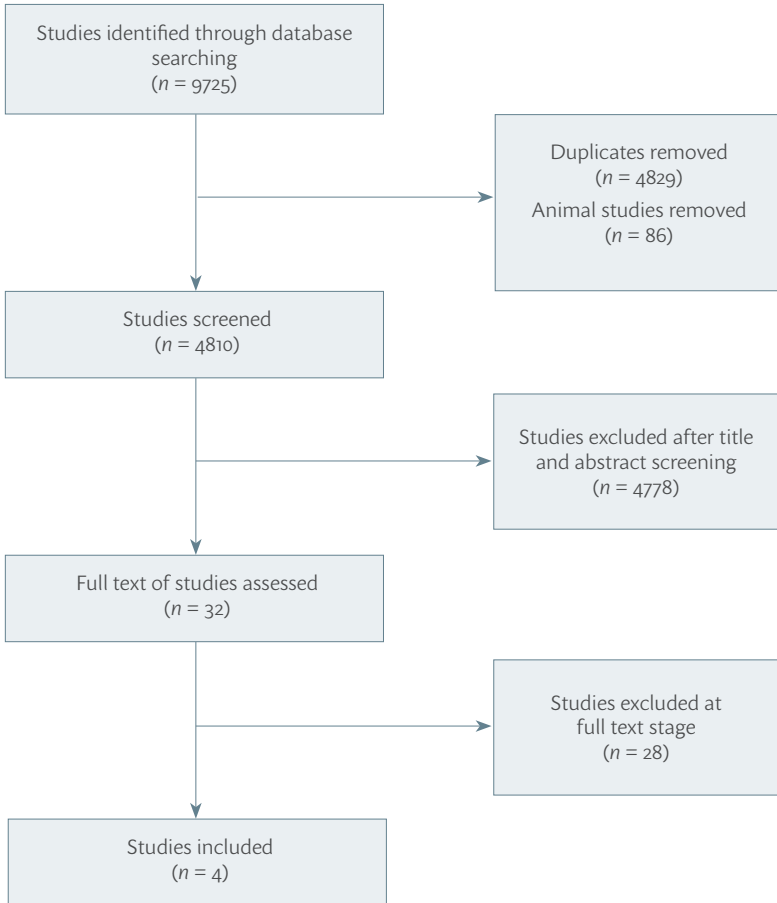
Studies identified through database searching
($n$ = 9725)

Duplicates removed
($n$ = 4829)
Animal studies removed
($n$ = 86)

Studies screened
($n$ = 4810)

Studies excluded after title and abstract screening
($n$ = 4778)

Full text of studies assessed
($n$ = 32)

Studies excluded at full text stage
($n$ = 28)

Studies included
($n$ = 4)